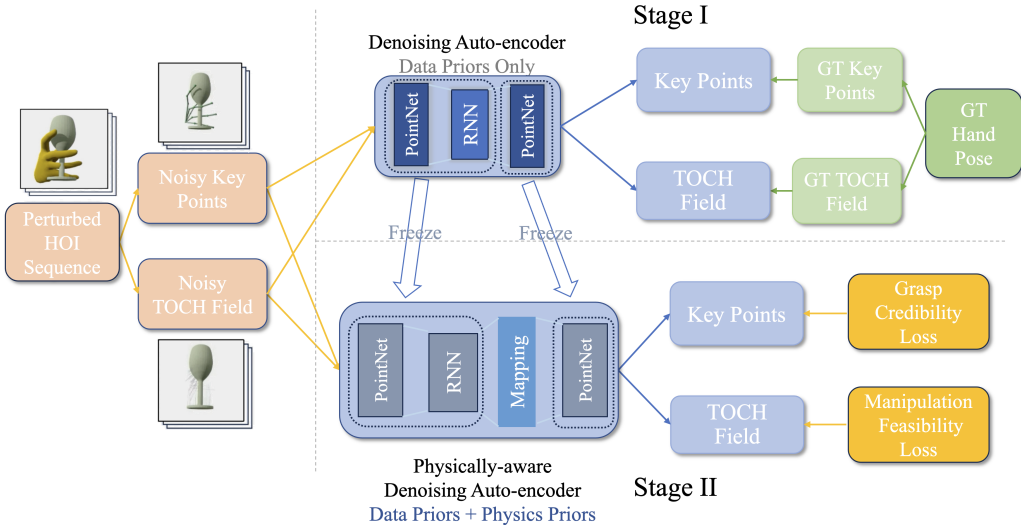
Stage I

Denoising Auto-encoder
Data Priors Only

PointNet

RNN

PointNet

Key Points

GT Key Points

GT Hand Pose

TOCH Field

GT TOCH Field

Perturbed HOI Sequence

Noisy Key Points

Noisy TOCH Field

Freeze

Freeze

PointNet

RNN

Mapping

PointNet

Key Points

Grasp Credibility Loss

TOCH Field

Manipulation Feasibility Loss

Physically-aware
Denoising Auto-encoder
Data Priors + Physics Priors

Stage II